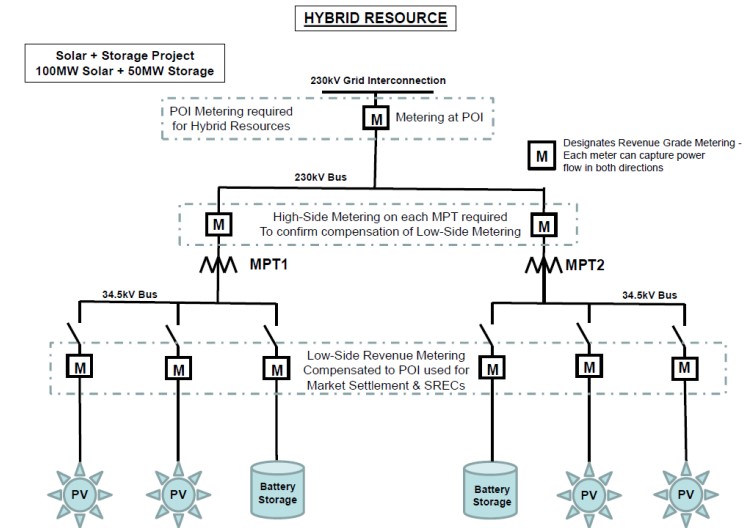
HYBRID RESOURCE

Solar + Storage Project
100MW Solar + 50MW Storage

230kV Grid Interconnection

POI Metering required for Hybrid Resources

M

Metering at POI

M

Designates Revenue Grade Metering - Each meter can capture power flow in both directions

230kV Bus

M

High-Side Metering on each MPT required To confirm compensation of Low-Side Metering

M

MPT1

MPT2

34.5kV Bus

34.5kV Bus

M

M

M

Low-Side Revenue Metering Compensated to POI used for Market Settlement & SRECs

M

M

M

PV

PV

Battery Storage

Battery Storage

PV

PV